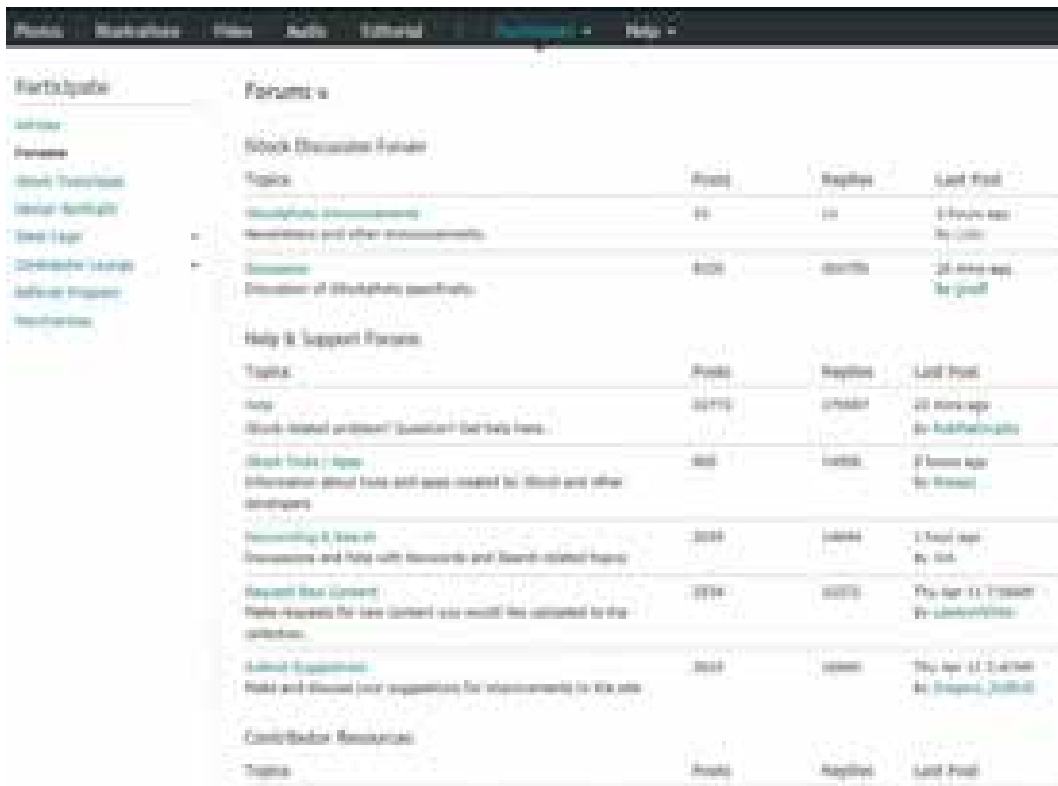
Photos | Illustrations | Video | Audio | Editorial | Participate ▾ | Help ▾

Participate

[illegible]
Forums
iStock Translations
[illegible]
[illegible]
Contributor Lounge
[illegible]
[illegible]

Forums

iStock Discussion Forum

| Topics | Posts | Replies | Last Post |
|---|---|---|---|
| iStockphoto Announcements<br>Newsletters and other announcements. | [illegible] | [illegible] | 3 hours ago<br>By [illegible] |
| Discussion<br>Discussion of iStockphoto specifically. | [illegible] | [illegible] | 26 mins ago<br>By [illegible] |

Help & Support Forums

| Topics | Posts | Replies | Last Post |
|---|---|---|---|
| Help<br>iStock related problem? Question? Get help here. | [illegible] | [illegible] | 20 mins ago<br>By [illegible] |
| iStock Tools / Apps<br>Information about tools and apps created for iStock and other developers | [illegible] | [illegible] | 8 hours ago<br>By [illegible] |
| Keywording & Search<br>Discussions and Help with Keywords and Search related topics | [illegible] | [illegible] | 1 hour ago<br>By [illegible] |
| Request New Content<br>Make requests for new content you would like uploaded to the collection. | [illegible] | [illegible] | Thu Apr 11 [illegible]<br>By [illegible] |
| Submit Suggestions<br>Make and discuss your suggestions for improvements to the site. | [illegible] | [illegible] | Thu Apr 11 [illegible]<br>By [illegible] |

Contributor Resources

| Topics | Posts | Replies | Last Post |
|---|---|---|---|